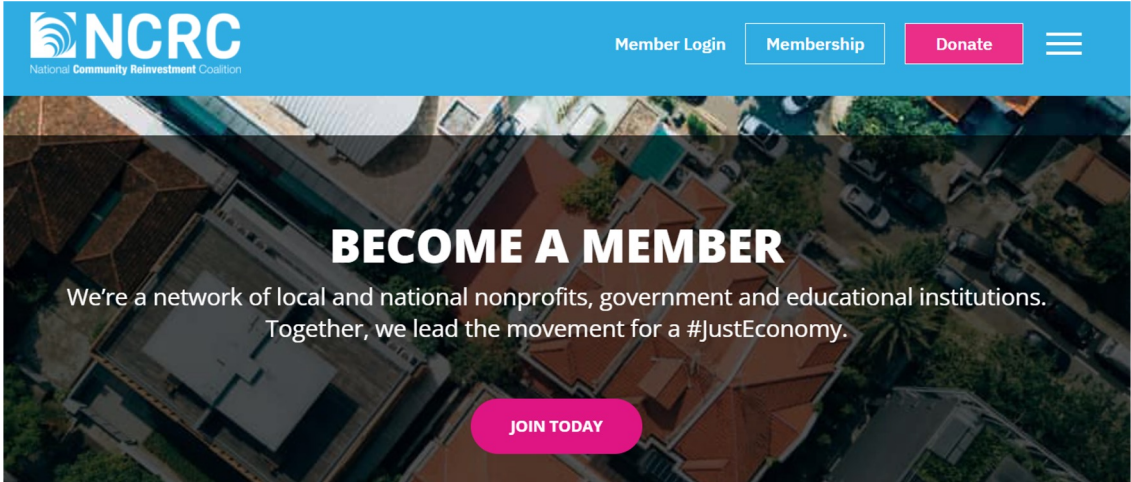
NCRC
National Community Reinvestment Coalition

Member Login
Membership
Donate

BECOME A MEMBER

We're a network of local and national nonprofits, government and educational institutions. Together, we lead the movement for a #JustEconomy.

JOIN TODAY